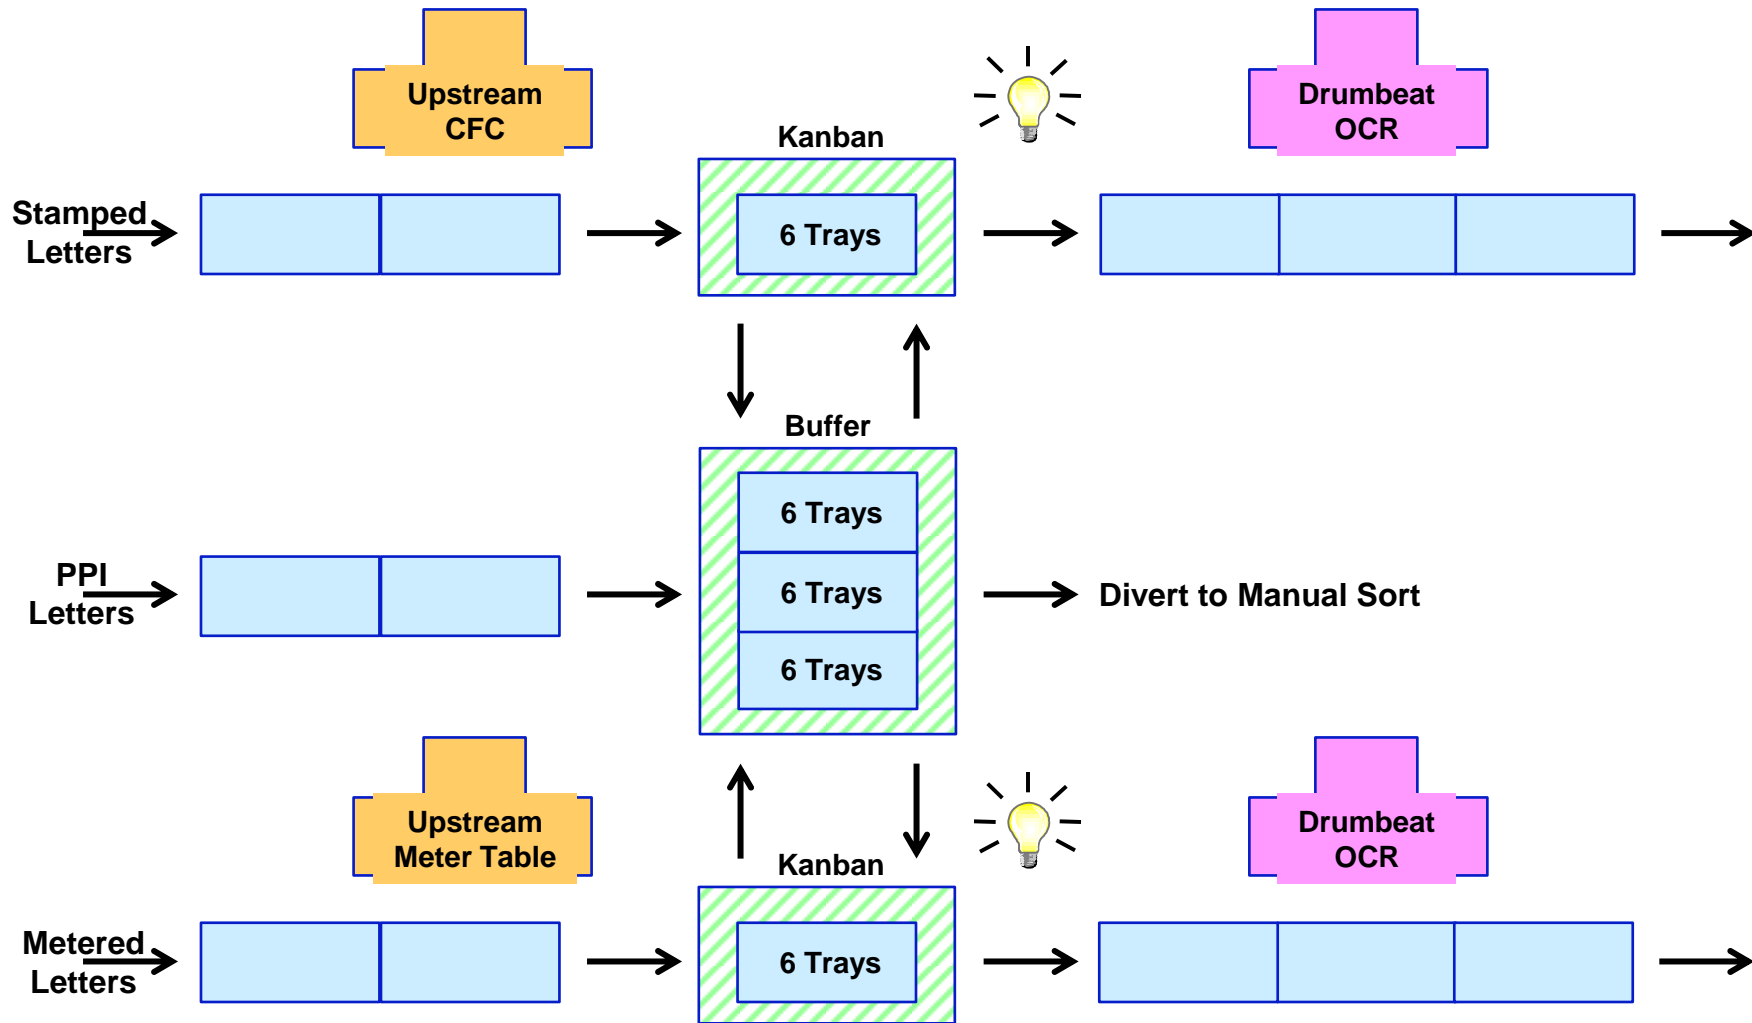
Upstream CFC

Kanban

Drumbeat OCR

Stamped Letters

6 Trays

Buffer

6 Trays

6 Trays

6 Trays

PPI Letters

Divert to Manual Sort

Upstream Meter Table

Kanban

Drumbeat OCR

Metered Letters

6 Trays